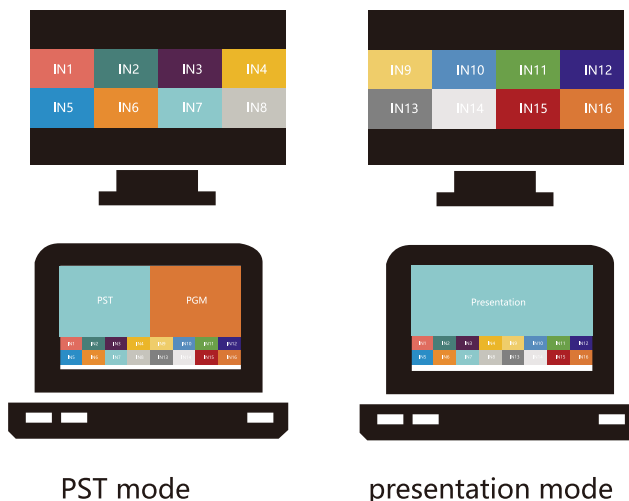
IN1 IN2 IN3 IN4
IN5 IN6 IN7 IN8

IN9 IN10 IN11 IN12
IN13 IN14 IN15 IN16

PST PGM
IN1 IN2 IN3 IN4 IN9 IN10 IN11 IN12
IN5 IN6 IN7 IN8 IN13 IN14 IN15 IN16

Presentation
IN1 IN2 IN3 IN4 IN9 IN10 IN11 IN12
IN5 IN6 IN7 IN8 IN13 IN14 IN15 IN16

PST mode

presentation mode